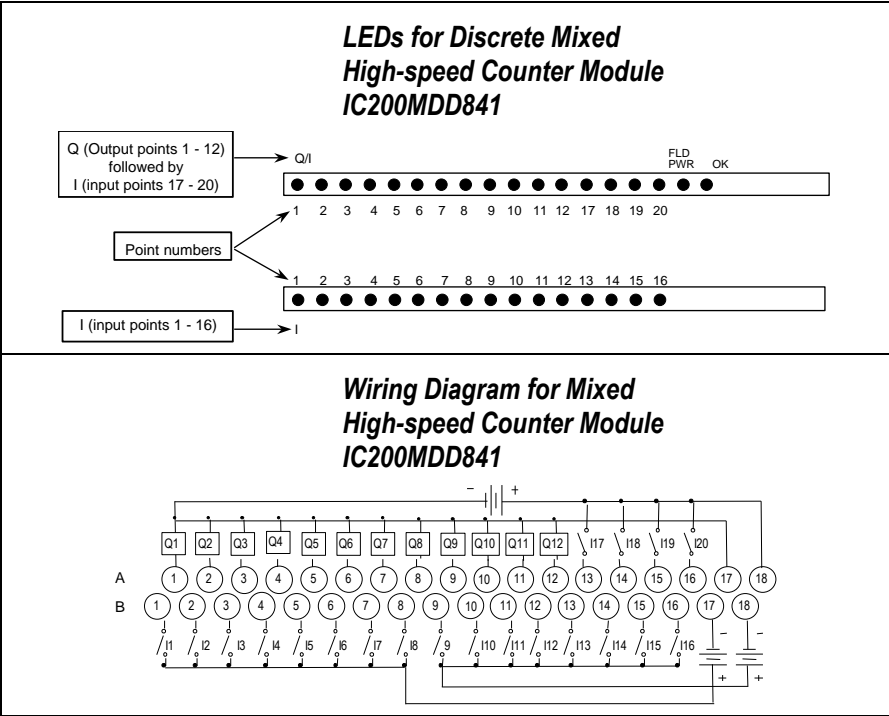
LEDs for Discrete Mixed
High-speed Counter Module
IC200MDD841

Q (Output points 1 - 12) followed by I (input points 17 - 20)

Q/I

FLD PWR

OK

1 2 3 4 5 6 7 8 9 10 11 12 17 18 19 20

Point numbers

1 2 3 4 5 6 7 8 9 10 11 12 13 14 15 16

I (input points 1 - 16)

I

Wiring Diagram for Mixed
High-speed Counter Module
IC200MDD841

− +

Q1 Q2 Q3 Q4 Q5 Q6 Q7 Q8 Q9 Q10 Q11 Q12 I17 I18 I19 I20

A 1 2 3 4 5 6 7 8 9 10 11 12 13 14 15 16 17 18

B 1 2 3 4 5 6 7 8 9 10 11 12 13 14 15 16 17 18

I1 I2 I3 I4 I5 I6 I7 I8 I9 I10 I11 I12 I13 I14 I15 I16

− −

+ +